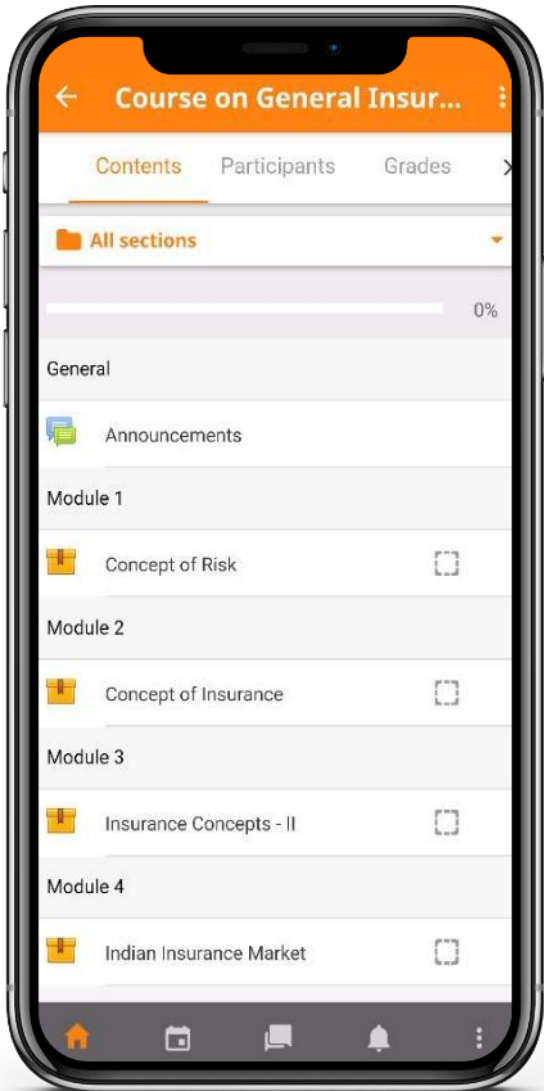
Course on General Insur...

Contents Participants Grades

All sections

0%

General

Announcements

Module 1

Concept of Risk

Module 2

Concept of Insurance

Module 3

Insurance Concepts - II

Module 4

Indian Insurance Market